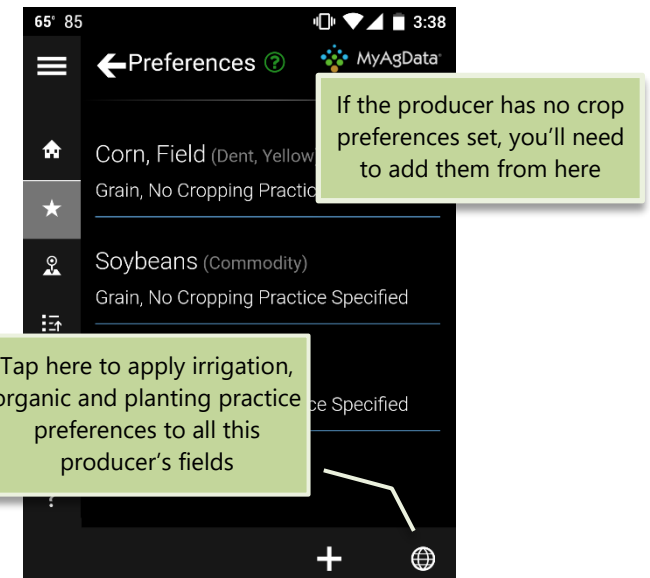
65° 85

3:38

Preferences

MyAgData

If the producer has no crop preferences set, you'll need to add them from here

Corn, Field (Dent, Yellow

Grain, No Cropping Practic

Soybeans (Commodity)

Grain, No Cropping Practice Specified

Tap here to apply irrigation, rganic and planting practice preferences to all this producer's fields

ce Specified

+